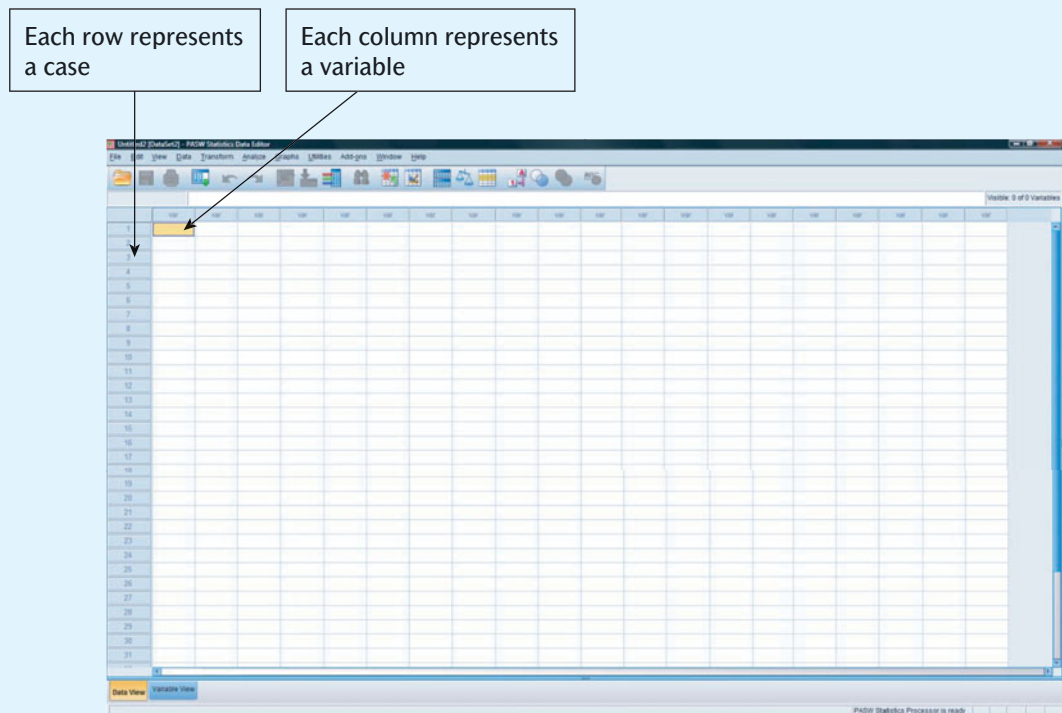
Each row represents a case

Each column represents a variable

Untitled2 [DataSet2] - PASW Statistics Data Editor

File Edit View Data Transform Analyze Graphs Utilities Add-ons Window Help

Visible: 0 of 0 Variables

var var var var var var var var var var var var var var var var var var var var

1
2
3
4
5
6
7
8
9
10
11
12
13
14
15
16
17
18
19
20
21
22
23
24
25
26
27
28
29
30
31

Data View Variable View

PASW Statistics Processor is ready